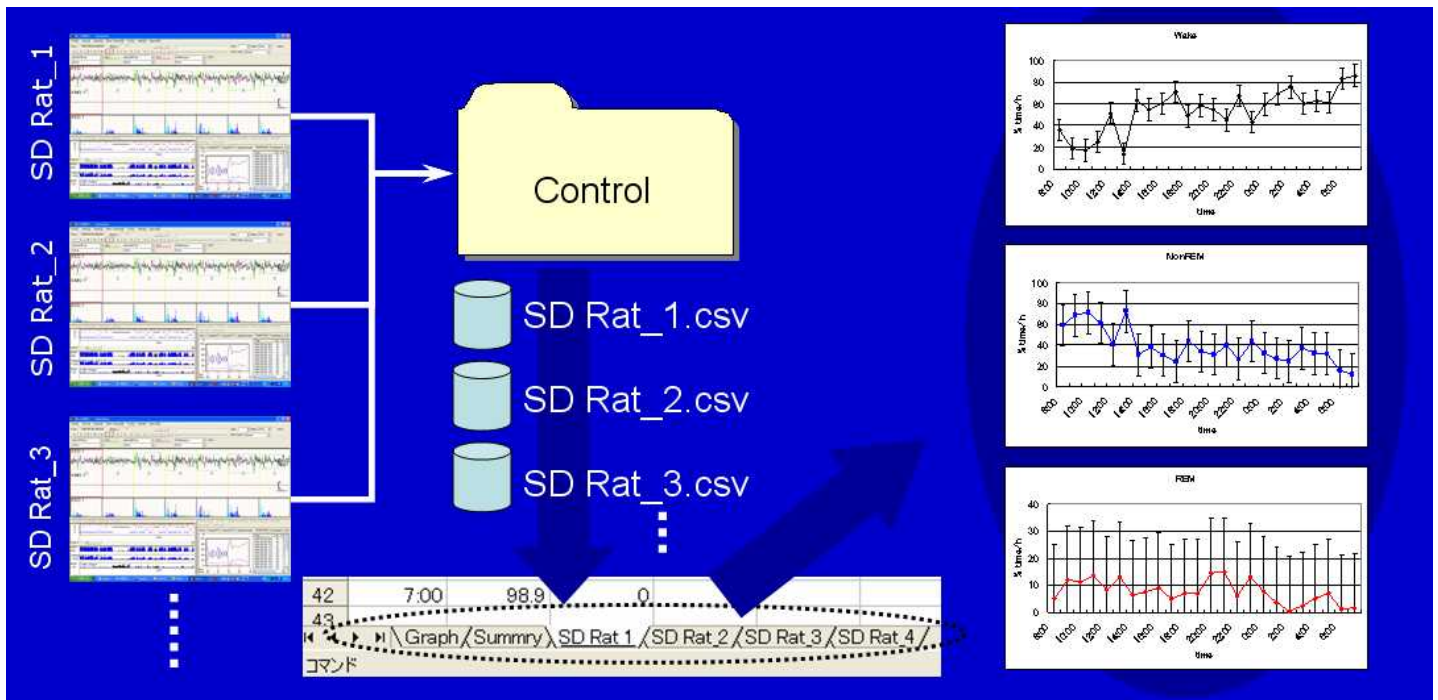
SD Rat_1

SD Rat_2

SD Rat_3

Control

SD Rat_1.csv

SD Rat_2.csv

SD Rat_3.csv

| 42 | 7:00 | 98.9 | 0 |
|---|---|---|---|
| 43 | | | |

Graph Summry SD Rat 1 SD Rat 2 SD Rat_3 SD Rat_4

コマンド

Wake

100
80
60
40
20
0

% time/h

time

NonREM

100
80
60
40
20
0

% time/h

time

REM

40
30
20
10
0

% time/h

time